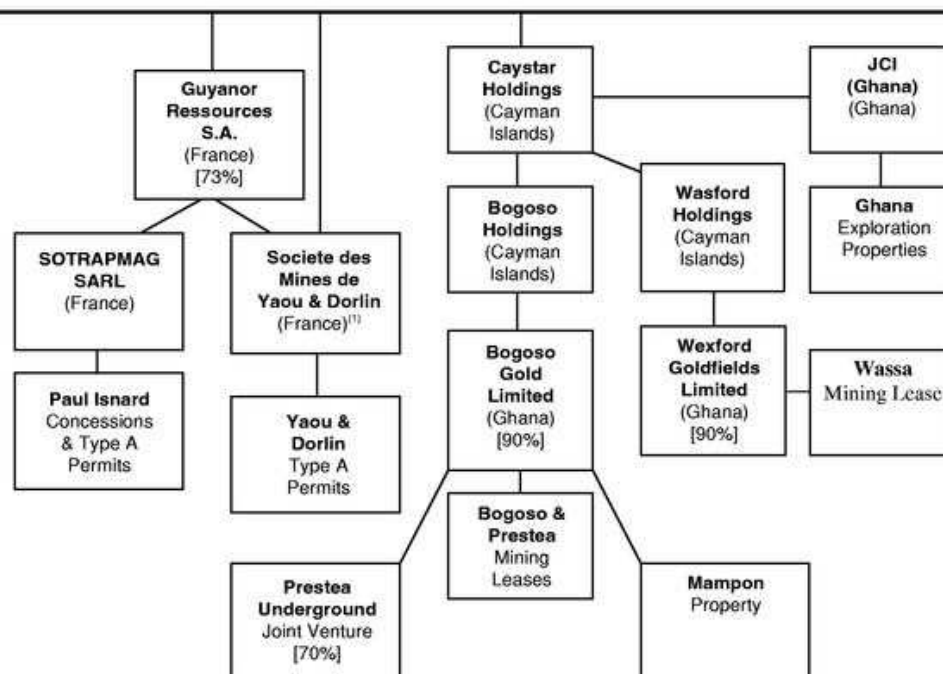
Guyanor Ressources S.A. (France) [73%]

SOTRAPMAG SARL (France)

Paul Isnard Concessions & Type A Permits

Societe des Mines de Yaou & Dorlin (France)$^{(1)}$

Yaou & Dorlin Type A Permits

Caystar Holdings (Cayman Islands)

Bogoso Holdings (Cayman Islands)

Bogoso Gold Limited (Ghana) [90%]

Bogoso & Prestea Mining Leases

Prestea Underground Joint Venture [70%]

Mampon Property

Wasford Holdings (Cayman Islands)

Wexford Goldfields Limited (Ghana) [90%]

Wassa Mining Lease

JCI (Ghana) (Ghana)

Ghana Exploration Properties